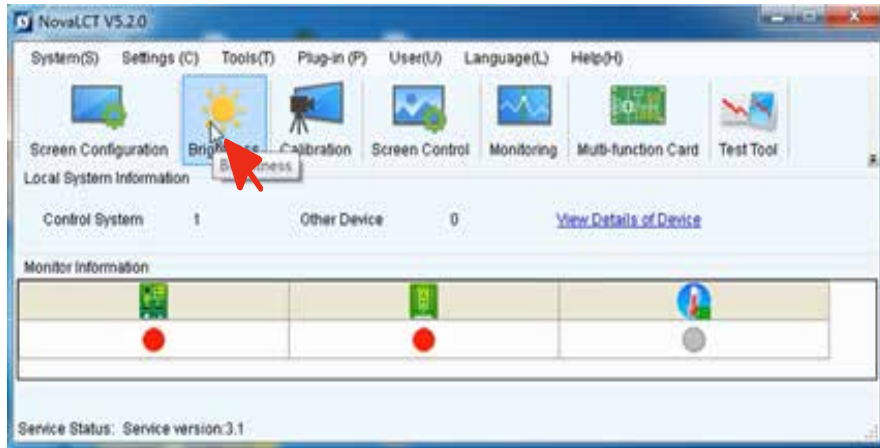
NovaLCT V5.2.0

System(S) Settings (C) Tools(T) Plug-in (P) User(U) Language(L) Help(H)

Screen Configuration Brig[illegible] Calibration Screen Control Monitoring Multi-function Card Test Tool

B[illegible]ness

Local System Information

Control System 1 Other Device 0 View Details of Device

Monitor Information

Service Status: Service version:3.1